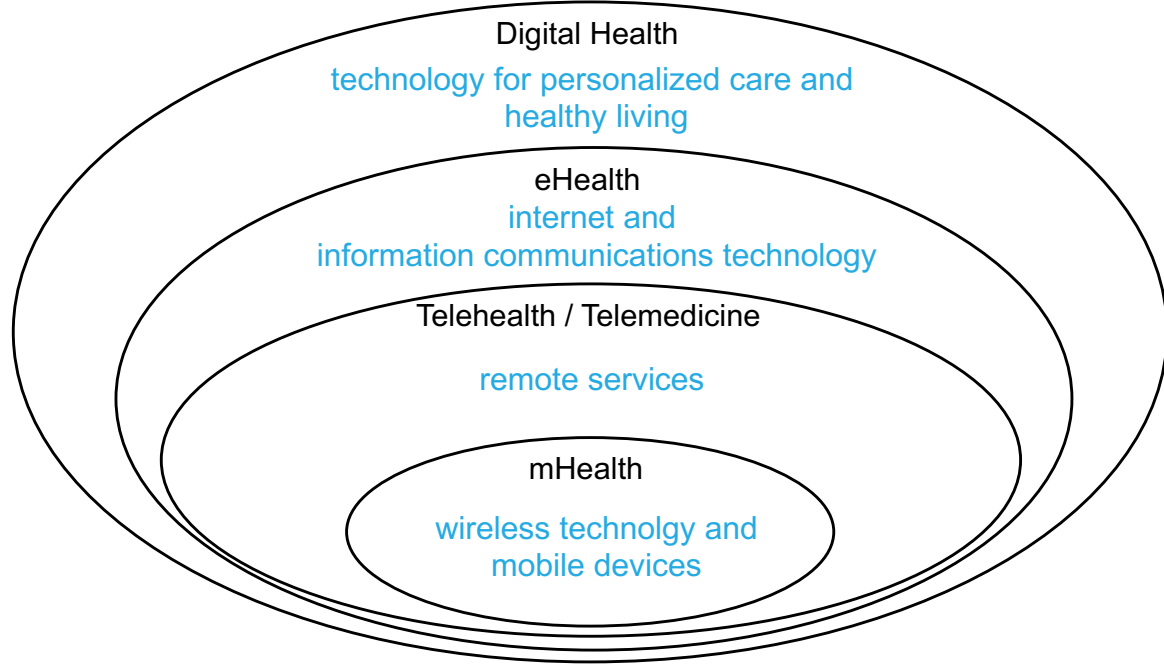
Digital Health

technology for personalized care and healthy living

eHealth

internet and information communications technology

Telehealth / Telemedicine

remote services

mHealth

wireless technolgy and mobile devices